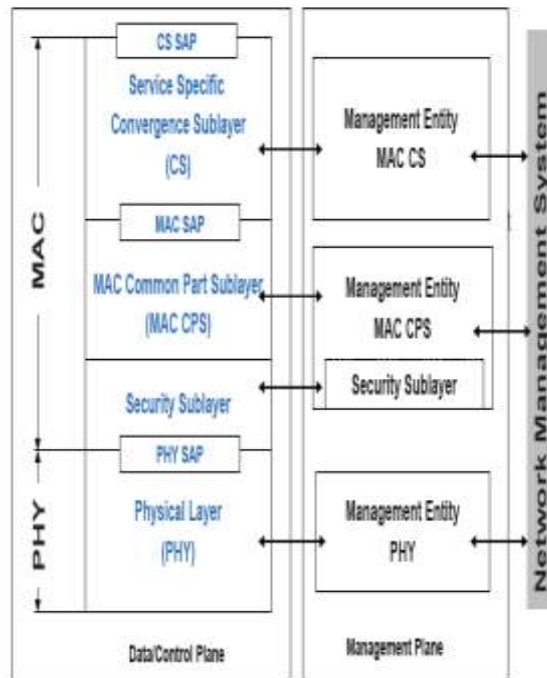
CS SAP

Service Specific Convergence Sublayer (CS)

MAC SAP

MAC Common Part Sublayer (MAC CPS)

Security Sublayer

PHY SAP

Physical Layer (PHY)

MAC

PHY

Data/Control Plane

Management Entity MAC CS

Management Entity MAC CPS

Security Sublayer

Management Entity PHY

Management Plane

Network Management System